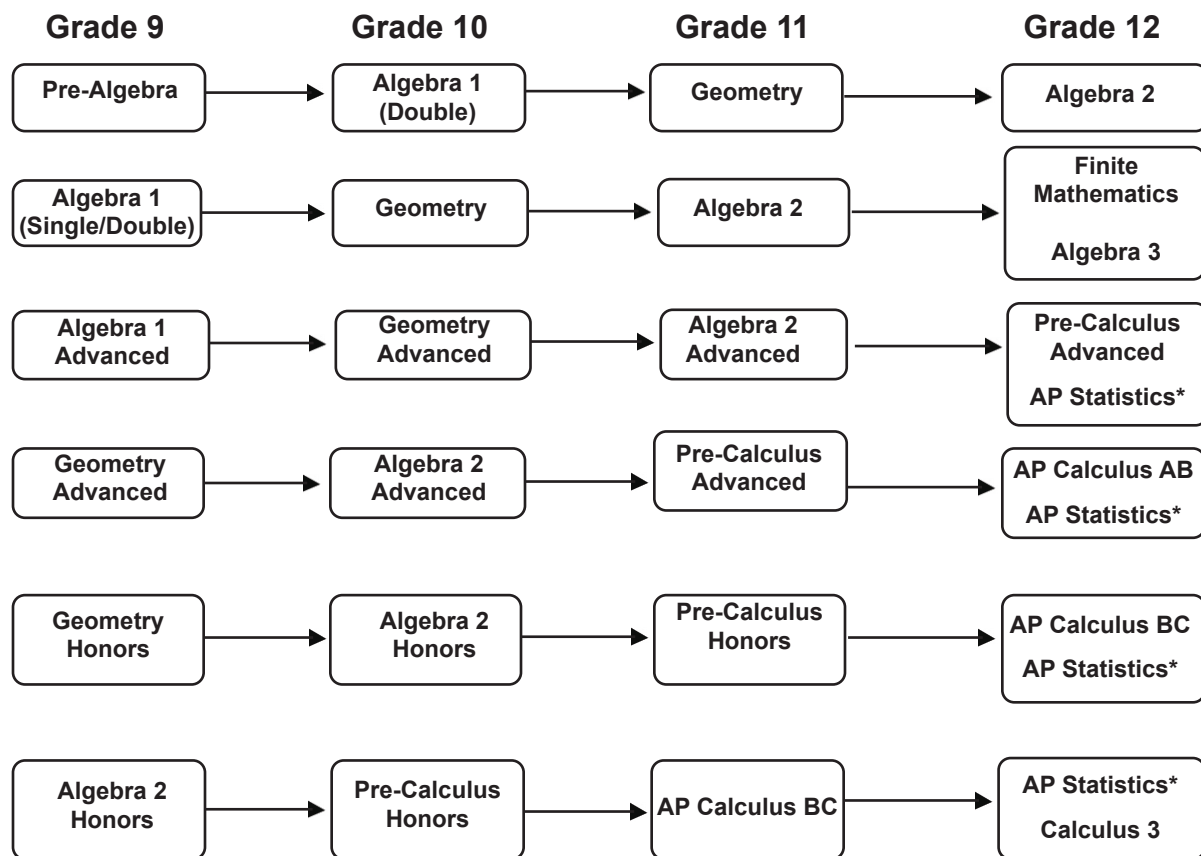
Grade 9

Grade 10

Grade 11

Grade 12

Pre-Algebra

Algebra 1 (Double)

Geometry

Algebra 2

Algebra 1 (Single/Double)

Geometry

Algebra 2

Finite Mathematics

Algebra 3

Algebra 1 Advanced

Geometry Advanced

Algebra 2 Advanced

Pre-Calculus Advanced

AP Statistics*

Geometry Advanced

Algebra 2 Advanced

Pre-Calculus Advanced

AP Calculus AB

AP Statistics*

Geometry Honors

Algebra 2 Honors

Pre-Calculus Honors

AP Calculus BC

AP Statistics*

Algebra 2 Honors

Pre-Calculus Honors

AP Calculus BC

AP Statistics*

Calculus 3